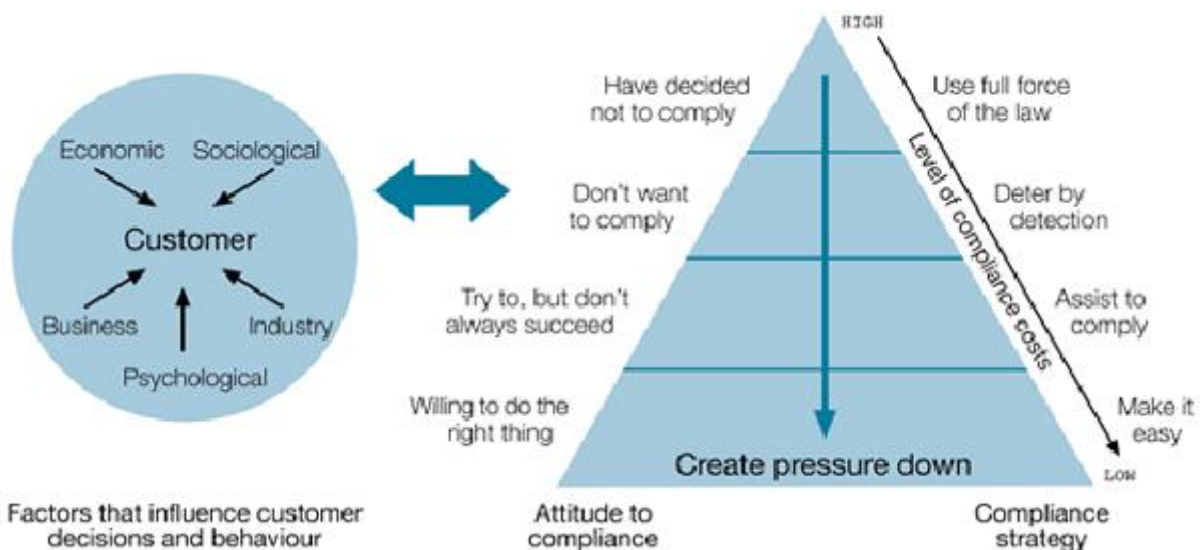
Economic
Sociological
Customer
Business
Industry
Psychological

Factors that influence customer decisions and behaviour

HIGH

Have decided not to comply

Use full force of the law

Don't want to comply

Deter by detection

Try to, but don't always succeed

Assist to comply

Willing to do the right thing

Make it easy

Level of compliance costs

Create pressure down

LOW

Attitude to compliance

Compliance strategy